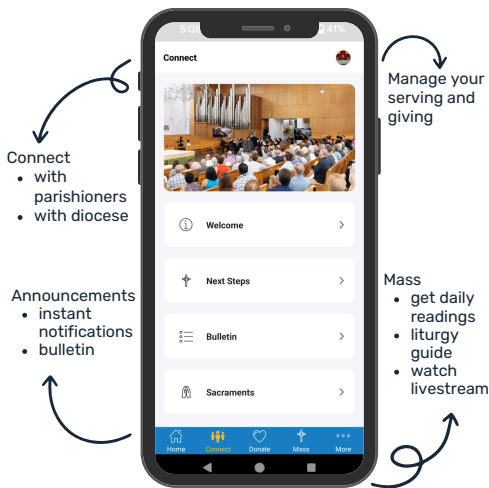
5:0 41%

Connect

Welcome

Next Steps

Bulletin

Sacraments

Home Connect Donate Mass More

Manage your serving and giving

Connect
- with parishioners
- with diocese

Announcements
- instant notifications
- bulletin

Mass
- get daily readings
- liturgy guide
- watch livestream